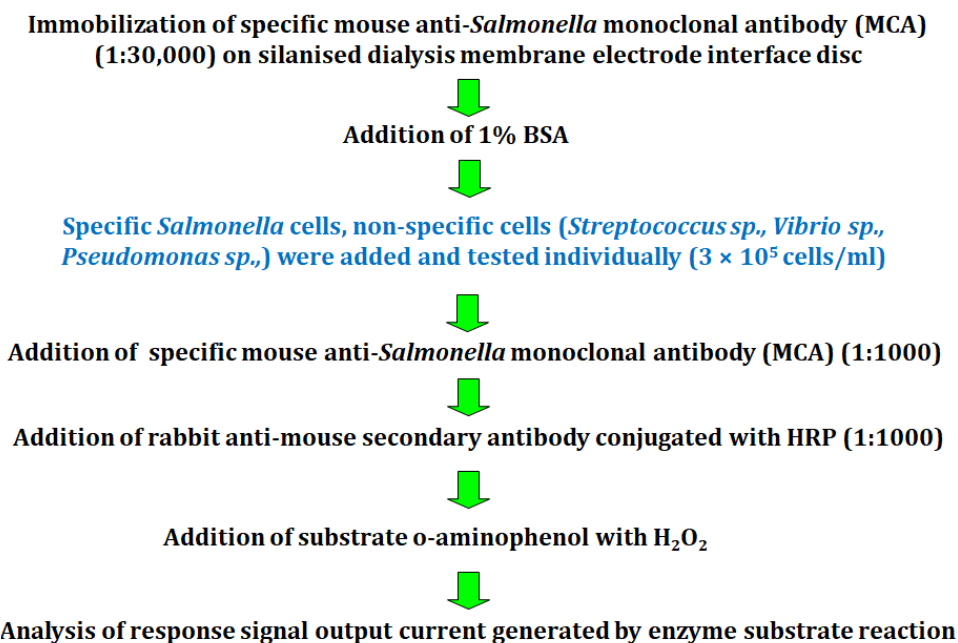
Immobilization of specific mouse anti-Salmonella monoclonal antibody (MCA) (1:30,000) on silanised dialysis membrane electrode interface disc

Addition of 1% BSA

Specific Salmonella cells, non-specific cells (Streptococcus sp., Vibrio sp., Pseudomonas sp.,) were added and tested individually ($3 \times 10^5$ cells/ml)

Addition of specific mouse anti-Salmonella monoclonal antibody (MCA) (1:1000)

Addition of rabbit anti-mouse secondary antibody conjugated with HRP (1:1000)

Addition of substrate o-aminophenol with $H_2O_2$

Analysis of response signal output current generated by enzyme substrate reaction